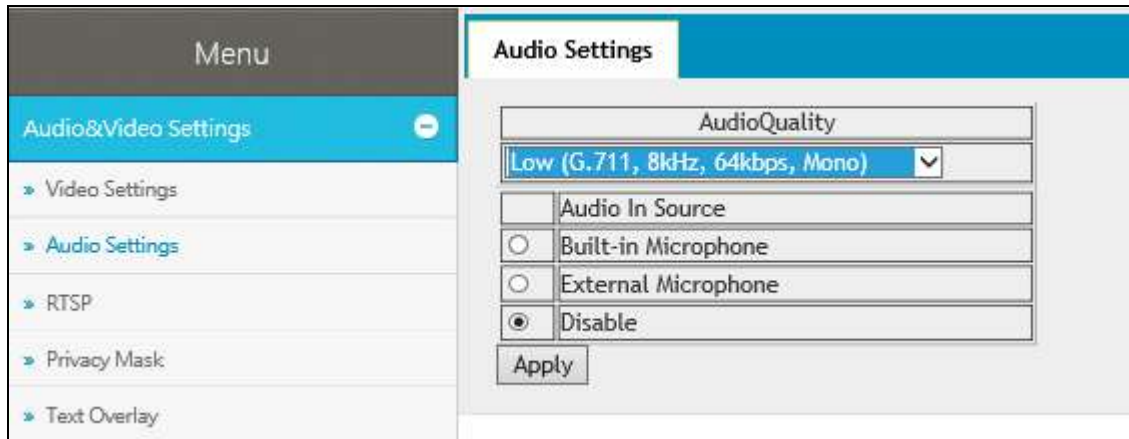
Menu

Audio&Video Settings

» Video Settings

» Audio Settings

» RTSP

» Privacy Mask

» Text Overlay

Audio Settings

| AudioQuality |
|---|
| Low (G.711, 8kHz, 64kbps, Mono) |

| | Audio In Source |
|---|---|
| ○ | Built-in Microphone |
| ○ | External Microphone |
| ◉ | Disable |

Apply